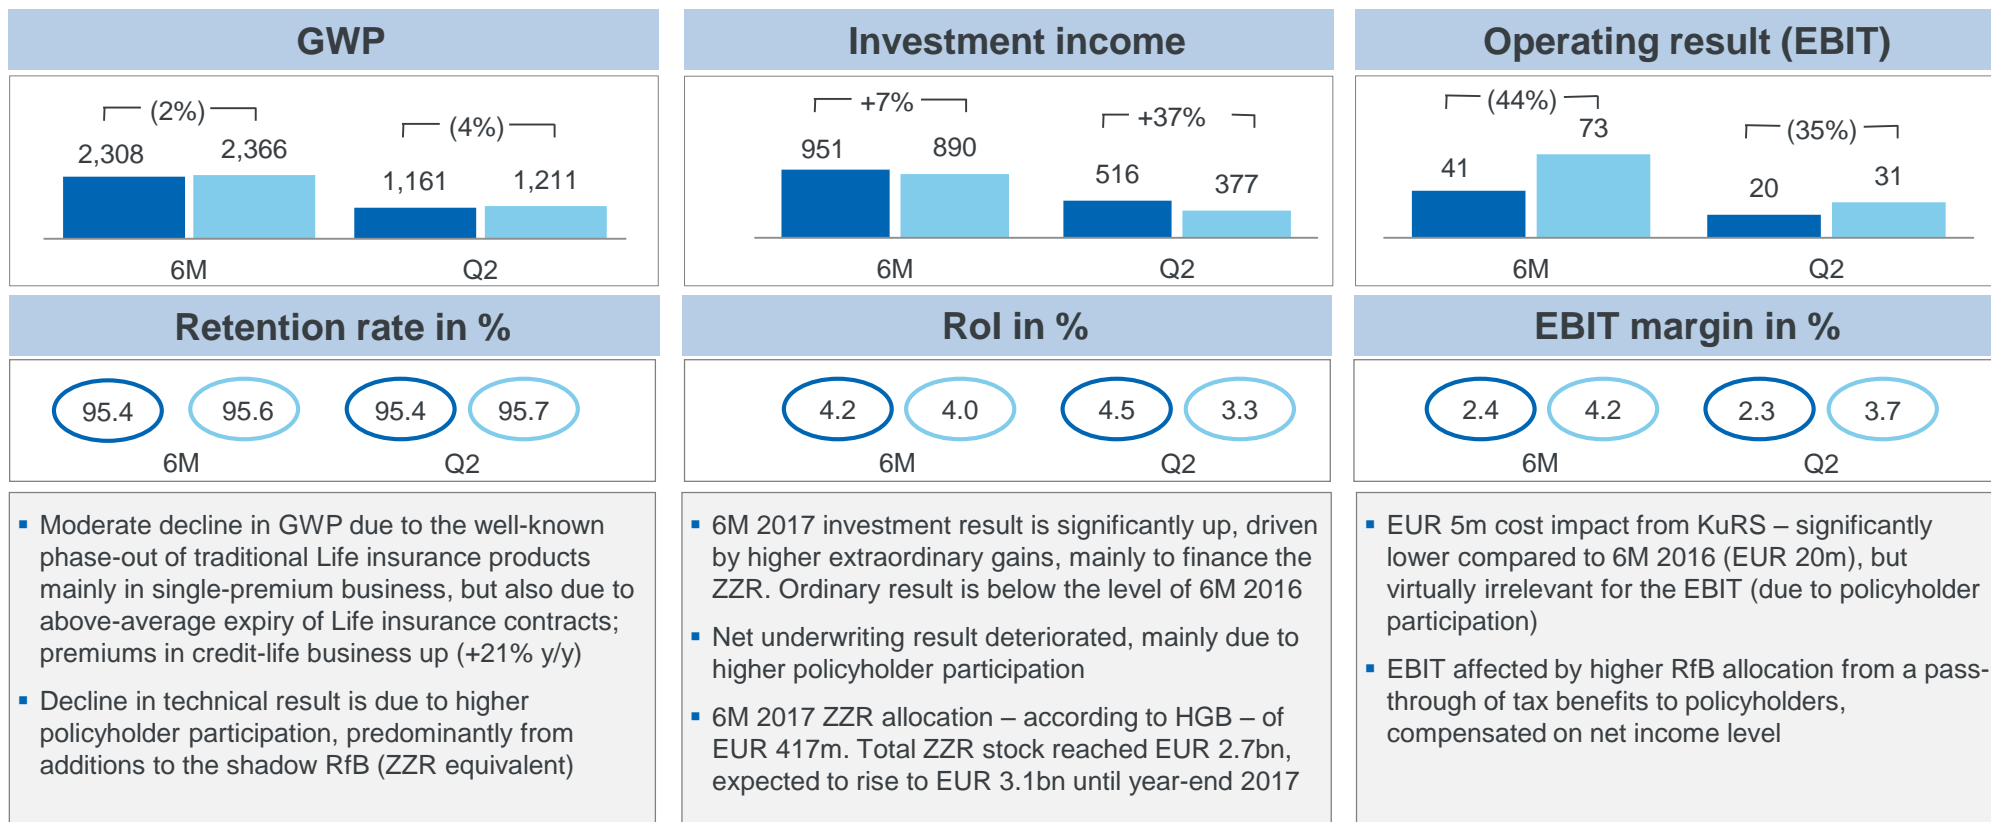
GWP

(2%)
2,308 2,366
(4%)
1,161 1,211
6M Q2

Investment income

+7%
951 890
+37%
516 377
6M Q2

Operating result (EBIT)

(44%)
41 73
(35%)
20 31
6M Q2

Retention rate in %

95.4 95.6 95.4 95.7
6M Q2

RoI in %

4.2 4.0 4.5 3.3
6M Q2

EBIT margin in %

2.4 4.2 2.3 3.7
6M Q2

▪ Moderate decline in GWP due to the well-known phase-out of traditional Life insurance products mainly in single-premium business, but also due to above-average expiry of Life insurance contracts; premiums in credit-life business up (+21% y/y)

▪ Decline in technical result is due to higher policyholder participation, predominantly from additions to the shadow RfB (ZZR equivalent)

▪ 6M 2017 investment result is significantly up, driven by higher extraordinary gains, mainly to finance the ZZR. Ordinary result is below the level of 6M 2016

▪ Net underwriting result deteriorated, mainly due to higher policyholder participation

▪ 6M 2017 ZZR allocation – according to HGB – of EUR 417m. Total ZZR stock reached EUR 2.7bn, expected to rise to EUR 3.1bn until year-end 2017

▪ EUR 5m cost impact from KuRS – significantly lower compared to 6M 2016 (EUR 20m), but virtually irrelevant for the EBIT (due to policyholder participation)

▪ EBIT affected by higher RfB allocation from a pass-through of tax benefits to policyholders, compensated on net income level